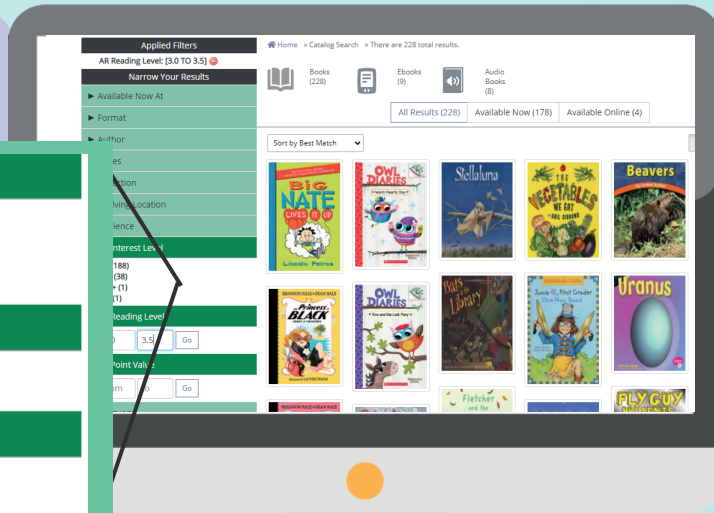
Applied Filters
AR Reading Level: [3.0 TO 3.5]
Narrow Your Results
► Available Now At
► Format
► Author
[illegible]es
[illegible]ction
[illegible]lving Location
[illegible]ience
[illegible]nterest Level
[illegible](188)
(38)
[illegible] (1)
(1)
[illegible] Reading Level
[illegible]0 3.5 Go
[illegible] Point Value
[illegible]om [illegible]o Go

Home » Catalog Search » There are 228 total results.

Books (228)
Ebooks (9)
Audio Books (8)

All Results (228) Available Now (178) Available Online (4)

Sort by Best Match

BIG NATE LIVES IT UP
Lincoln Peirce
OWL DIARIES
Warm Hearts Day
Stellaluna
THE VEGETABLES WE EAT
GAIL GIBBONS
Beavers
The Princess in BLACK
SHANNON HALE & DEAN HALE
LeUYEN PHAM
OWL DIARIES
Eva and the Lost Pony
Bats at the Library
Junie B., First Grader
Uranus
Fletcher and the
FLY GUY